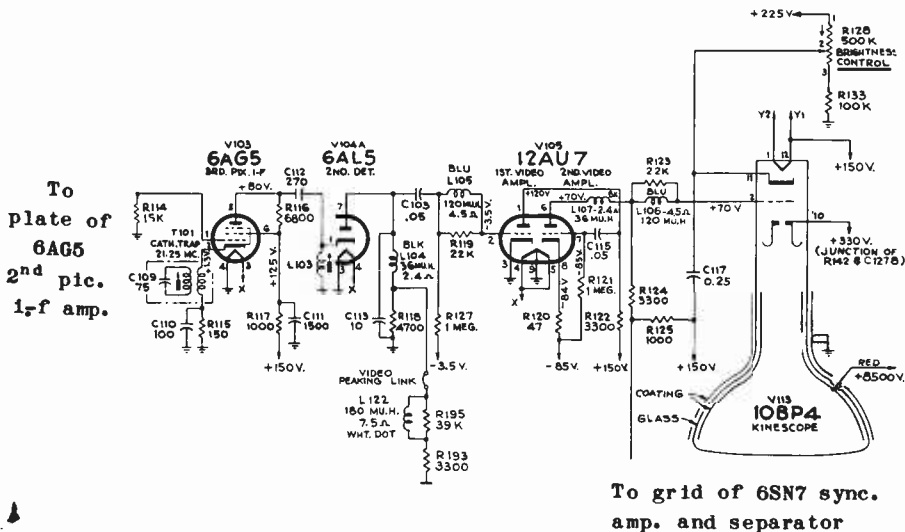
To plate of 6AG5 2$^{nd}$ pic. i-f amp.

V103 6AG5 3RD. PIX. I-F

V104A 6AL5 2ND. DET.

V105 12AU7 1ST. VIDEO AMPL. 2ND. VIDEO AMPL.

+225V R128 500K BRIGHTNESS CONTROL R133 100K

R114 15K
T101 CATH. TRAP 21.25 MC.
C109 75
C110 100
R115 150
+80V.
C112 270
R116 6800
+125 V.
R117 1000
C111 1500
+150V.
L103
C103 .05
BLU L105 120 MU.H. 4.5Ω
-3.5V.
BLK L104 36 MU.H. 2.4Ω
C113 10
R118 4700
R127 1 MEG.
-3.5 V.
VIDEO PEAKING LINK
L122 180 MU.H. 7.5Ω WHT. DOT
R195 39K
R193 3300
R119 22K
+120V
+70V
L107-2.4Ω 36 MU.H.
C115 .05
R120 47
-84V
-85V
R121 1 MEG.
R122 3300
-85V.
+150V
R123 22K
BLU
L106-4.5Ω 120 MU.H
+70 V
R124 5300
R125 1000
C117 0.25
+150V
Y2 Y1
+150V.
+330V. (JUNCTION OF R142 & C127B)
RED +8500V.
COATING
GLASS
V113 10BP4 KINESCOPE

To grid of 6SN7 sync. amp. and separator